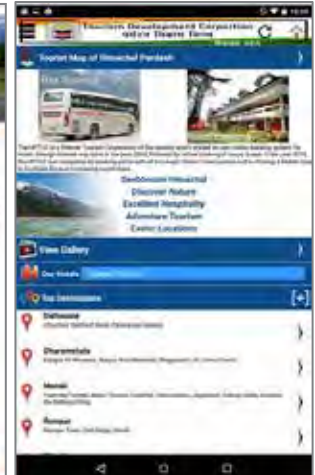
Tourism Development Corporation
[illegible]

Tourist Map of Himachal Pradesh

Bus Booking

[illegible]

Destination Himachal
Discover Nature
Excellent Hospitality
Adventure Tourism
Exotic Locations

View Gallery

Our Hotels

Top Destinations

Dalhousie
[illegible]

Dharamshala
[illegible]

Manali
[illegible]

Shimla
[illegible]